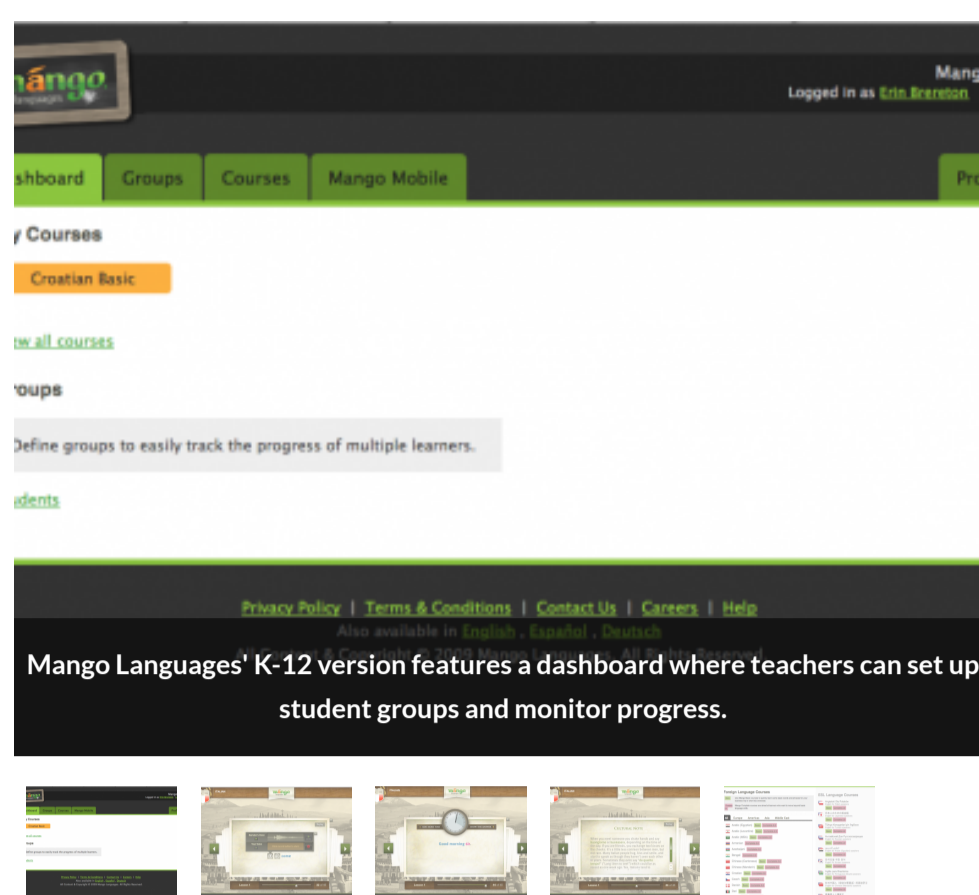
mango languages

Mang
Logged in as Erin Brereton

shboard | Groups | Courses | Mango Mobile | Pr

y Courses

Croatian Basic

ew all courses

roups

Define groups to easily track the progress of multiple learners.

udents

Privacy Policy | Terms & Conditions | Contact Us | Careers | Help
Also available in English , Español , Deutsch
All Content & Copyright © 2009 Mango Languages. All Rights Reserved.

Mango Languages' K-12 version features a dashboard where teachers can set up student groups and monitor progress.